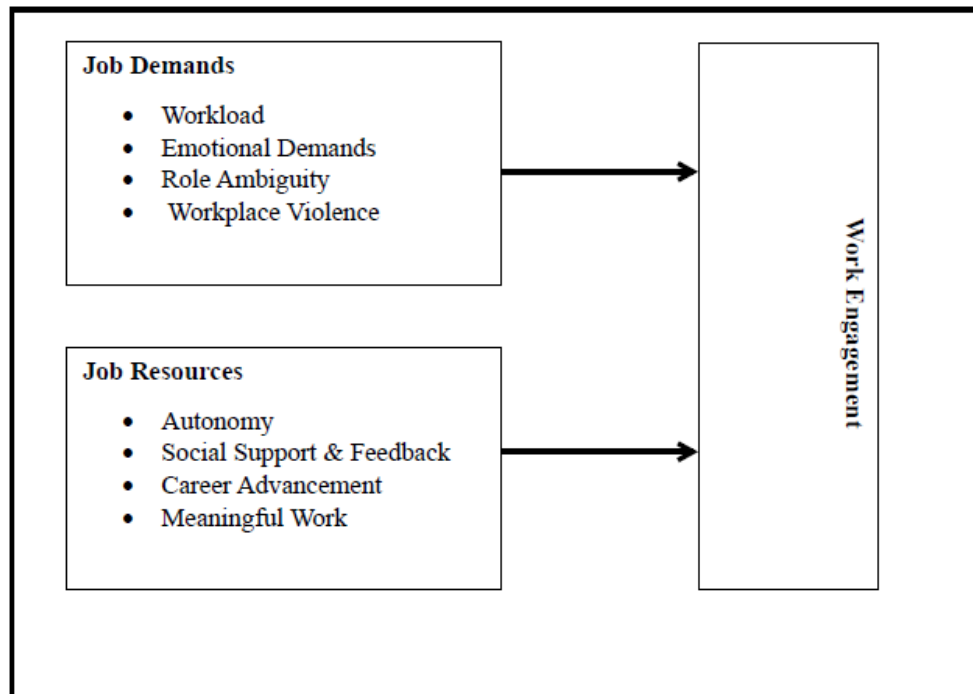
**Job Demands**

- Workload
- Emotional Demands
- Role Ambiguity
- Workplace Violence

**Job Resources**

- Autonomy
- Social Support & Feedback
- Career Advancement
- Meaningful Work

**Work Engagement**